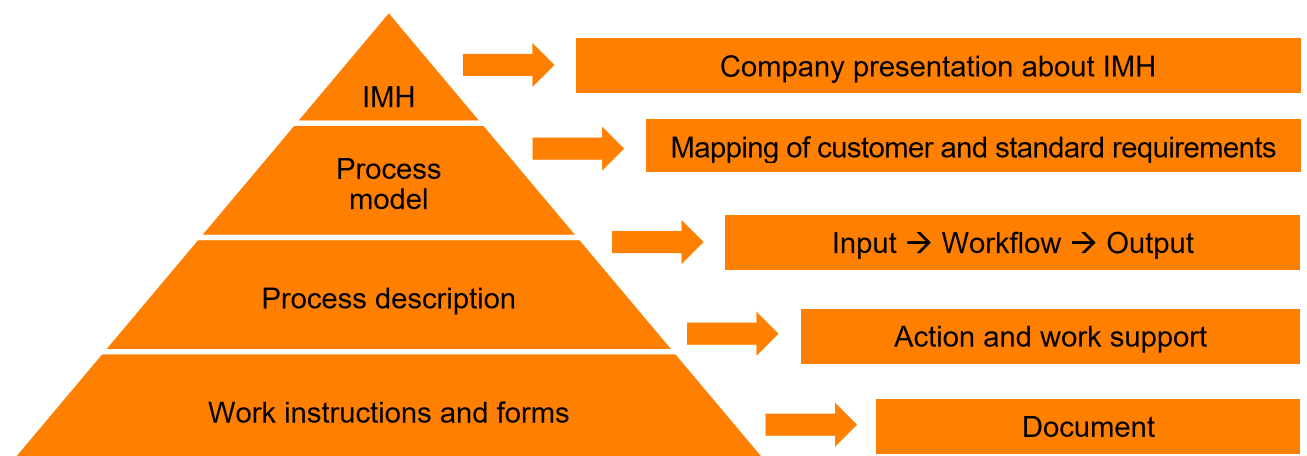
IMH

Company presentation about IMH

Process model

Mapping of customer and standard requirements

Input → Workflow → Output

Process description

Action and work support

Work instructions and forms

Document